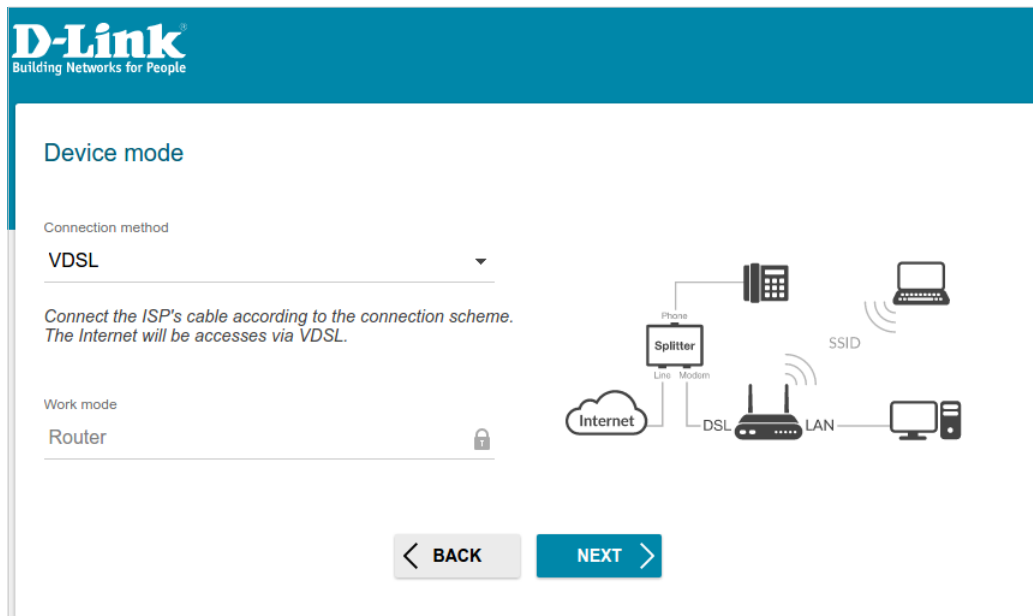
D-Link®
Building Networks for People

Device mode

Connection method
VDSL

Connect the ISP's cable according to the connection scheme. The Internet will be accesses via VDSL.

Work mode
Router

Phone
Splitter
Line Modem
Internet
DSL
LAN
SSID

BACK
NEXT